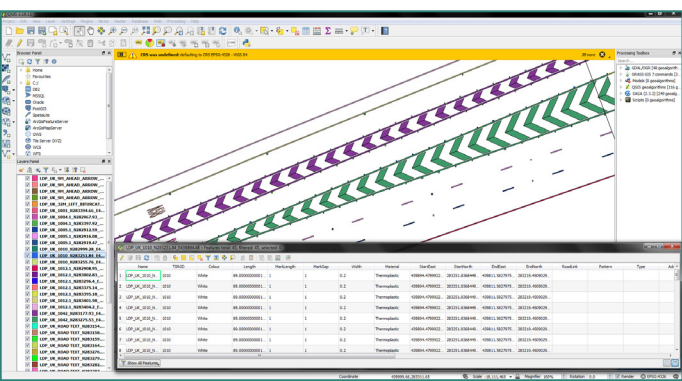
Browser Panel

Home
Favourites
C:/
DB2
MSSQL
Oracle
PostGIS
SpatiaLite
ArcGisFeatureServer
ArcGisMapServer
OWS
Tile Server (XYZ)
WCS
WFS

Layers Panel

LDP_UK_SM_AHEAD_ARROW_...
LDP_UK_SM_AHEAD_ARROW_...
LDP_UK_SM_AHEAD_ARROW_...
LDP_UK_SM_AHEAD_ARROW_...
LDP_UK_SM_AHEAD_ARROW_...
LDP_UK_SM_LEFT_ARROW_...
LDP_UK_0001_92823941...
LDP_UK_0004_92823938...
LDP_UK_0005_92823912...
LDP_UK_0005_92823916...
LDP_UK_0005_92823914...
LDP_UK_0005_92823919...
LDP_UK_0010_92823999...
LDP_UK_0010_92823251...
LDP_UK_0012_92829082...
LDP_UK_0012_92823379...
LDP_UK_0012_92823296...
LDP_UK_0012_92823373...
LDP_UK_0012_92823559...
LDP_UK_0024_92823436...
LDP_UK_0024_92823404...
LDP_UK_0042_92831773...
LDP_UK_0042_92823253...
LDP_UK_ROAD_TEXT_928231...
LDP_UK_ROAD_TEXT_928232...
LDP_UK_ROAD_TEXT_928235...
LDP_UK_ROAD_TEXT_928236...
LDP_UK_ROAD_TEXT_928232...
LDP_UK_ROAD_TEXT_928237...
LDP_UK_ROAD_TEXT_928238...

CRS was undefined: defaulting to CRS EPSG:4326 - WGS 84

Processing Toolbox

GDAL/OGR [46 geoalgorithms]
GRASS GIS 7 commands [3...
Models [0 geoalgorithms]
QGIS geoalgorithms [216 g...
SAGA (2.3.2) [240 geoalg...
Scripts [0 geoalgorithms]

LDP_UK_0010_928225184 :: Features total: 81, filtered: 81, selected: 0

| | Name | TSRGD | Colour | Length | MarkLength | MarkGap | Width | Material | StartEast | StartNorth | EndEast | EndNorth | RoadLink | Pattern | Type |
|---|---|---|---|---|---|---|---|---|---|---|---|---|---|---|---|
| 1 | LDP_UK_0010_N... | 1010 | White | 89.0000000001... | 1 | 1 | 0.2 | Thermoplastic | 408894.4799922... | 283251.0368448... | 408811.5827975... | 283218.4909029... | | | |
| 2 | LDP_UK_0010_N... | 1010 | White | 89.0000000001... | 1 | 1 | 0.2 | Thermoplastic | 408894.4799922... | 283251.0368448... | 408811.5827975... | 283218.4909029... | | | |
| 3 | LDP_UK_0010_N... | 1010 | White | 89.0000000001... | 1 | 1 | 0.2 | Thermoplastic | 408894.4799922... | 283251.0368448... | 408811.5827975... | 283218.4909029... | | | |
| 4 | LDP_UK_0010_N... | 1010 | White | 89.0000000001... | 1 | 1 | 0.2 | Thermoplastic | 408894.4799922... | 283251.0368448... | 408811.5827975... | 283218.4909029... | | | |
| 5 | LDP_UK_0010_N... | 1010 | White | 89.0000000001... | 1 | 1 | 0.2 | Thermoplastic | 408894.4799922... | 283251.0368448... | 408811.5827975... | 283218.4909029... | | | |
| 6 | LDP_UK_0010_N... | 1010 | White | 89.0000000001... | 1 | 1 | 0.2 | Thermoplastic | 408894.4799922... | 283251.0368448... | 408811.5827975... | 283218.4909029... | | | |
| 7 | LDP_UK_0010_N... | 1010 | White | 89.0000000001... | 1 | 1 | 0.2 | Thermoplastic | 408894.4799922... | 283251.0368448... | 408811.5827975... | 283218.4909029... | | | |
| 8 | LDP_UK_0010_N... | 1010 | White | 89.0000000001... | 1 | 1 | 0.2 | Thermoplastic | 408894.4799922... | 283251.0368448... | 408811.5827975... | 283218.4909029... | | | |

Show All Features

Coordinate 408886.66,283211.45 Scale 1:111,463 Magnifier 100% Rotation 0.0 Render EPSG:4326